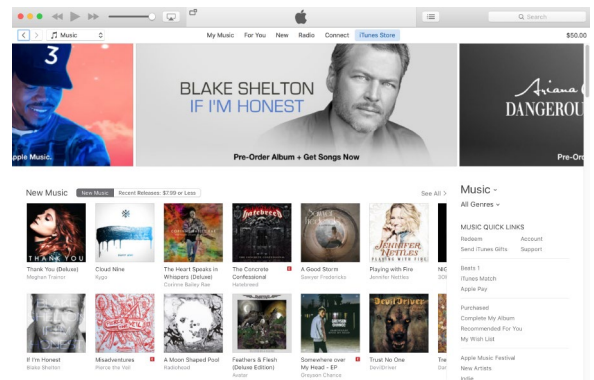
Search

Music

My Music For You New Radio Connect iTunes Store

$50.00

3

pple Music.

BLAKE SHELTON
IF I'M HONEST

Pre-Order Album + Get Songs Now

Ariana
DANGEROU

Pre-O

New Music New Music Recent Releases: $7.99 or Less See All >

THANK YOU

JENNIFER NETTLES

Thank You (Deluxe)
Meghan Trainor

Cloud Nine
Kygo

The Heart Speaks in Whispers (Deluxe)
Corinne Bailey Rae

The Concrete Confessional
Hatebreed

A Good Storm
Sawyer Fredericks

Playing with Fire
Jennifer Nettles

NIC

If I'm Honest
Blake Shelton

Misadventures
Pierce the Veil

A Moon Shaped Pool
Radiohead

Feathers & Flesh (Deluxe Edition)
Avatar

Somewhere over My Head - EP
Greyson Chance

Trust No One
DevilDriver

Music
All Genres

MUSIC QUICK LINKS
Redeem
Account
Send iTunes Gifts
Support

Beats 1
iTunes Match
Apple Pay

Purchased
Complete My Album
Recommended For You
My Wish List

Apple Music Festival
New Artists
Indie